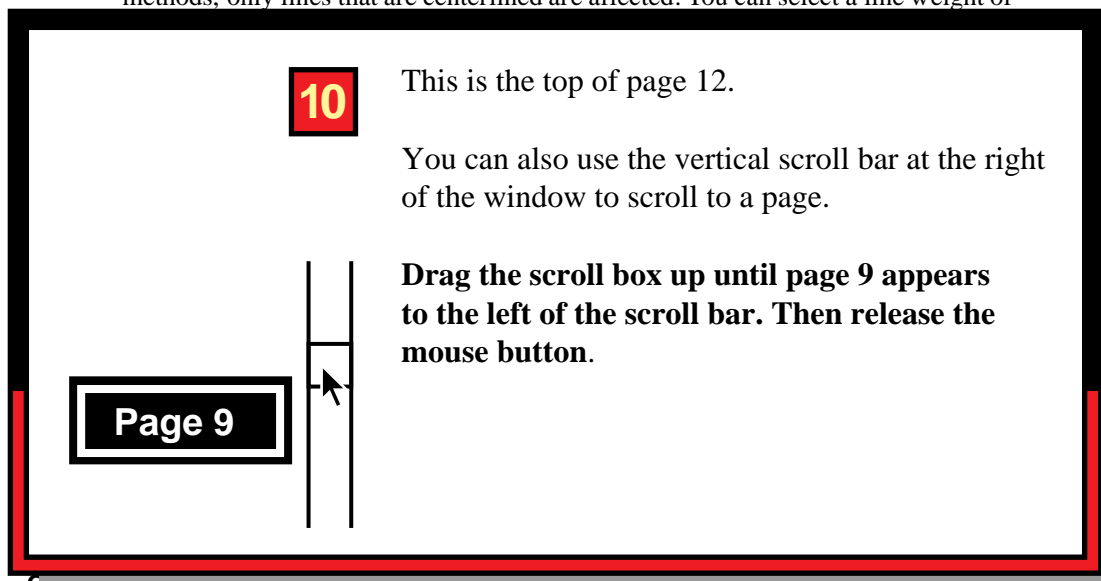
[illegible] only lines that are centerlined are affected. You can select a line weight of

10

This is the top of page 12.

You can also use the vertical scroll bar at the right of the window to scroll to a page.

**Drag the scroll box up until page 9 appears to the left of the scroll bar. Then release the mouse button**.

Page 9